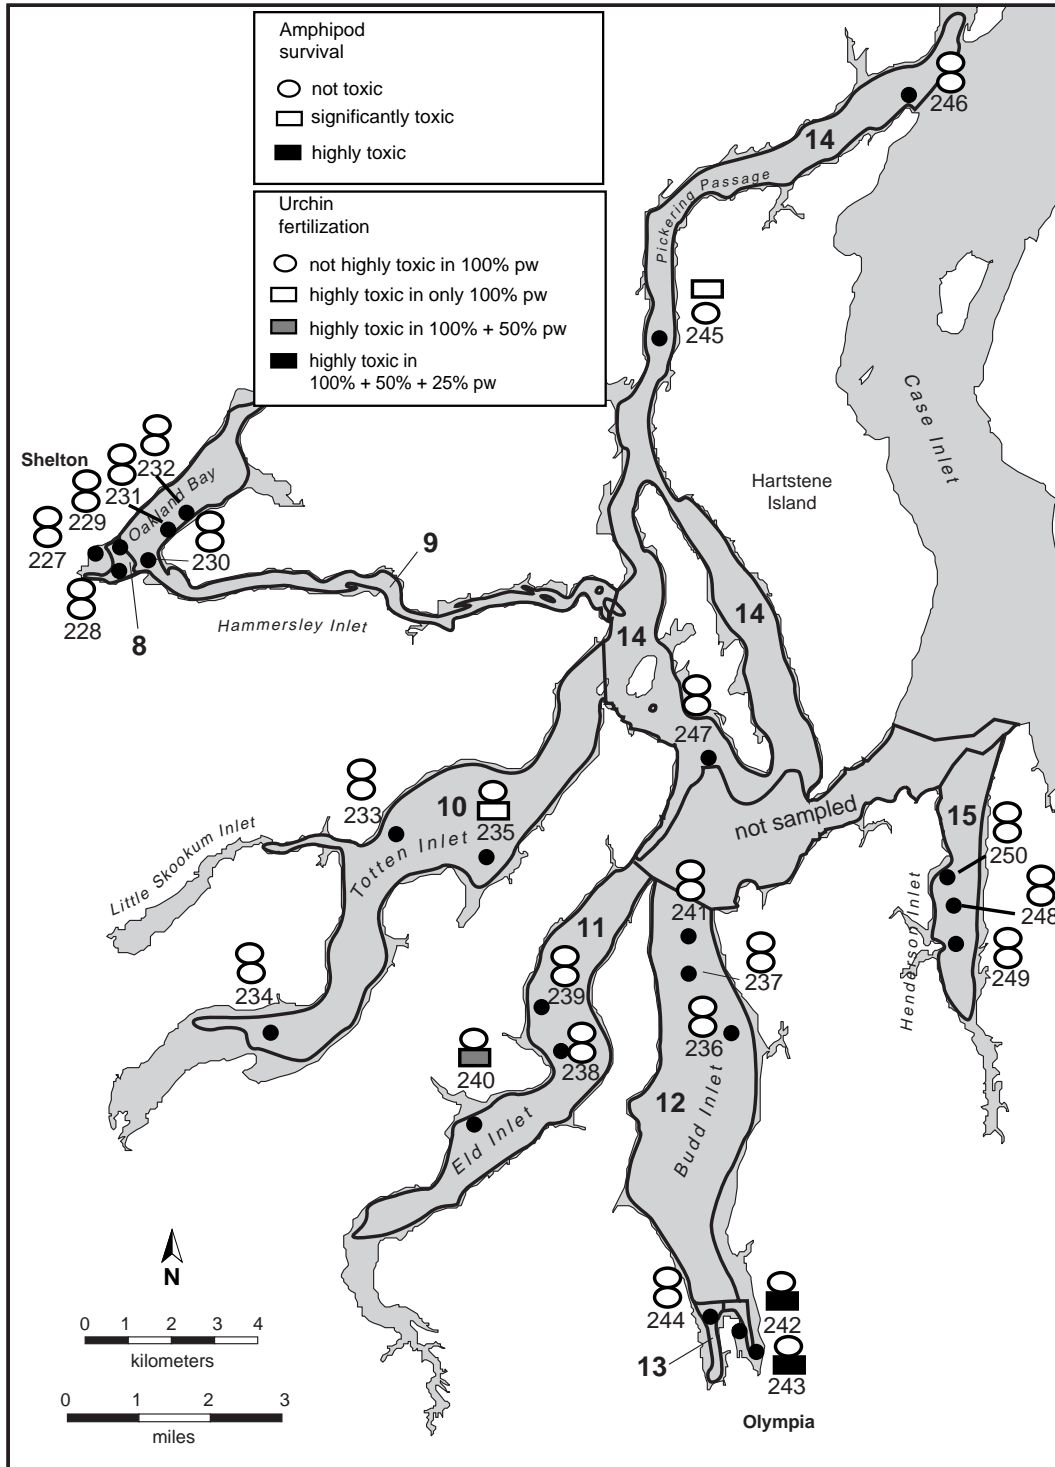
Amphipod survival

not toxic

significantly toxic

highly toxic

Urchin fertilization

not highly toxic in 100% pw

highly toxic in only 100% pw

highly toxic in 100% + 50% pw

highly toxic in 100% + 50% + 25% pw

246

14

Pickering Passage

245

Case Inlet

Hartstene Island

Shelton

232

231

Oakland Bay

229

227

230

9

228

8

Hammersley Inlet

14

14

247

233

10

235

not sampled

15

250

248

Little Skookum Inlet

Totten Inlet

241

11

239

237

Henderson Inlet

249

234

236

240

238

12

Eld Inlet

Budd Inlet

N

0 1 2 3 4

kilometers

0 1 2 3

miles

244

242

13

243

Olympia